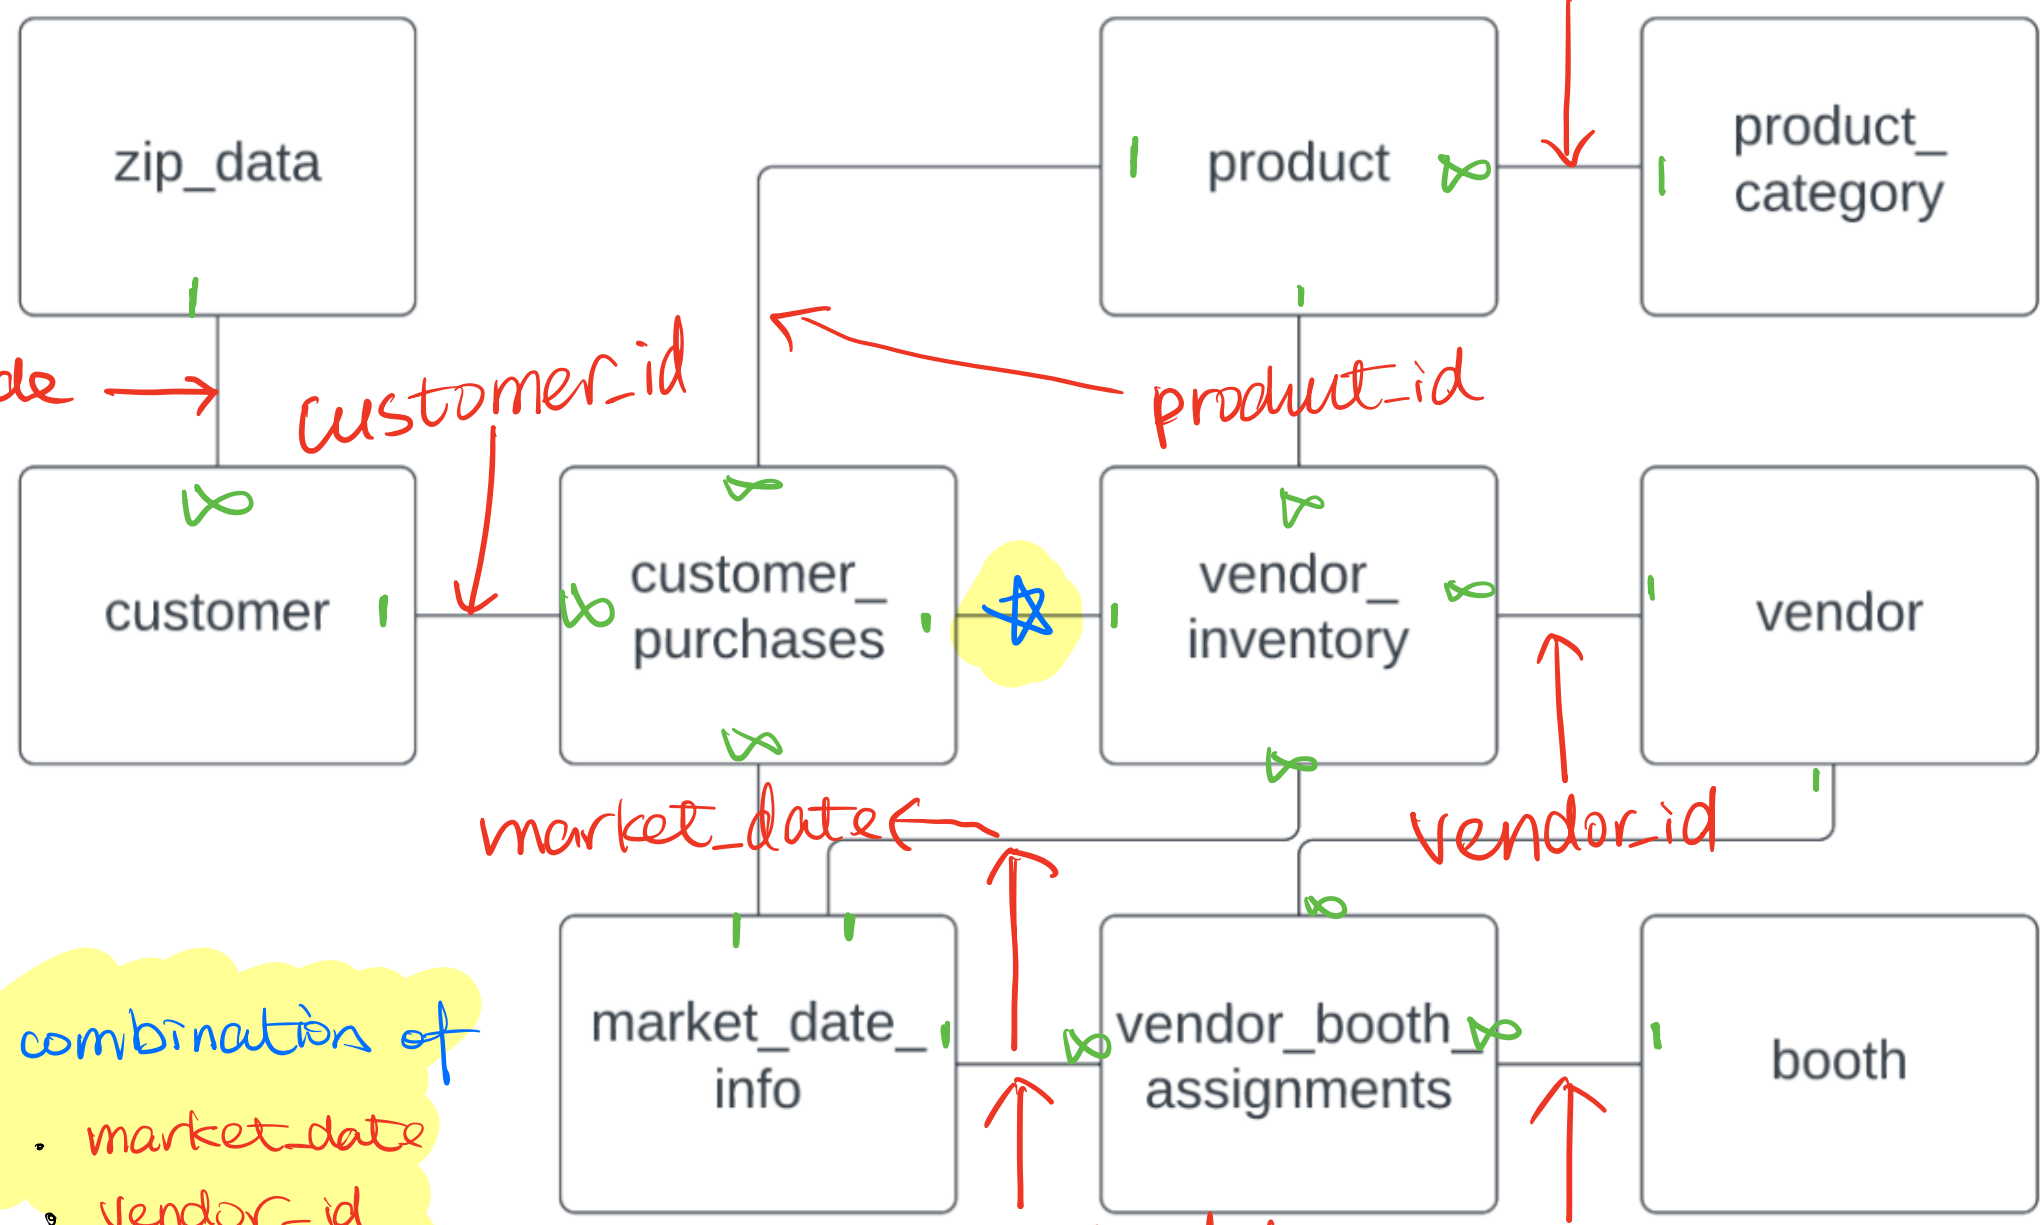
zip_data

product

product_category

de

customer_id

product_id

customer

customer_purchases

vendor_inventory

vendor

market_date

vendor_id

market_date_info

vendor_booth_assignments

booth

combination of
• market_date
• vendor_id

1
1
1
1
∞
∞
∞
1
∞
1
1
∞
∞
∞
1
1
∞
1
1
∞
1
∞
1
∞
1
∞
1